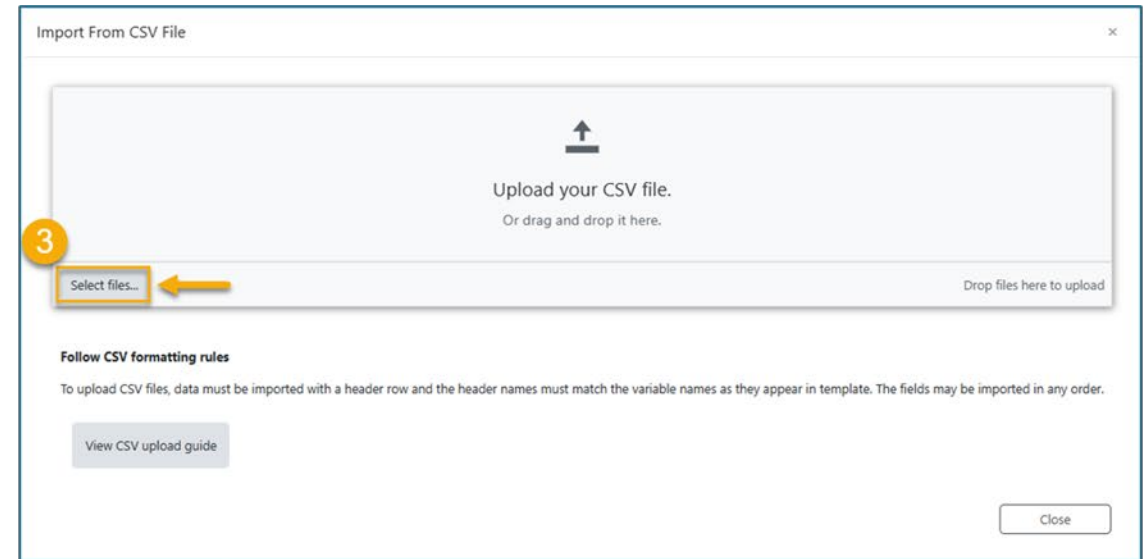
Import From CSV File

×

Upload your CSV file.

Or drag and drop it here.

3

Select files...

Drop files here to upload

Follow CSV formatting rules

To upload CSV files, data must be imported with a header row and the header names must match the variable names as they appear in template. The fields may be imported in any order.

View CSV upload guide

Close